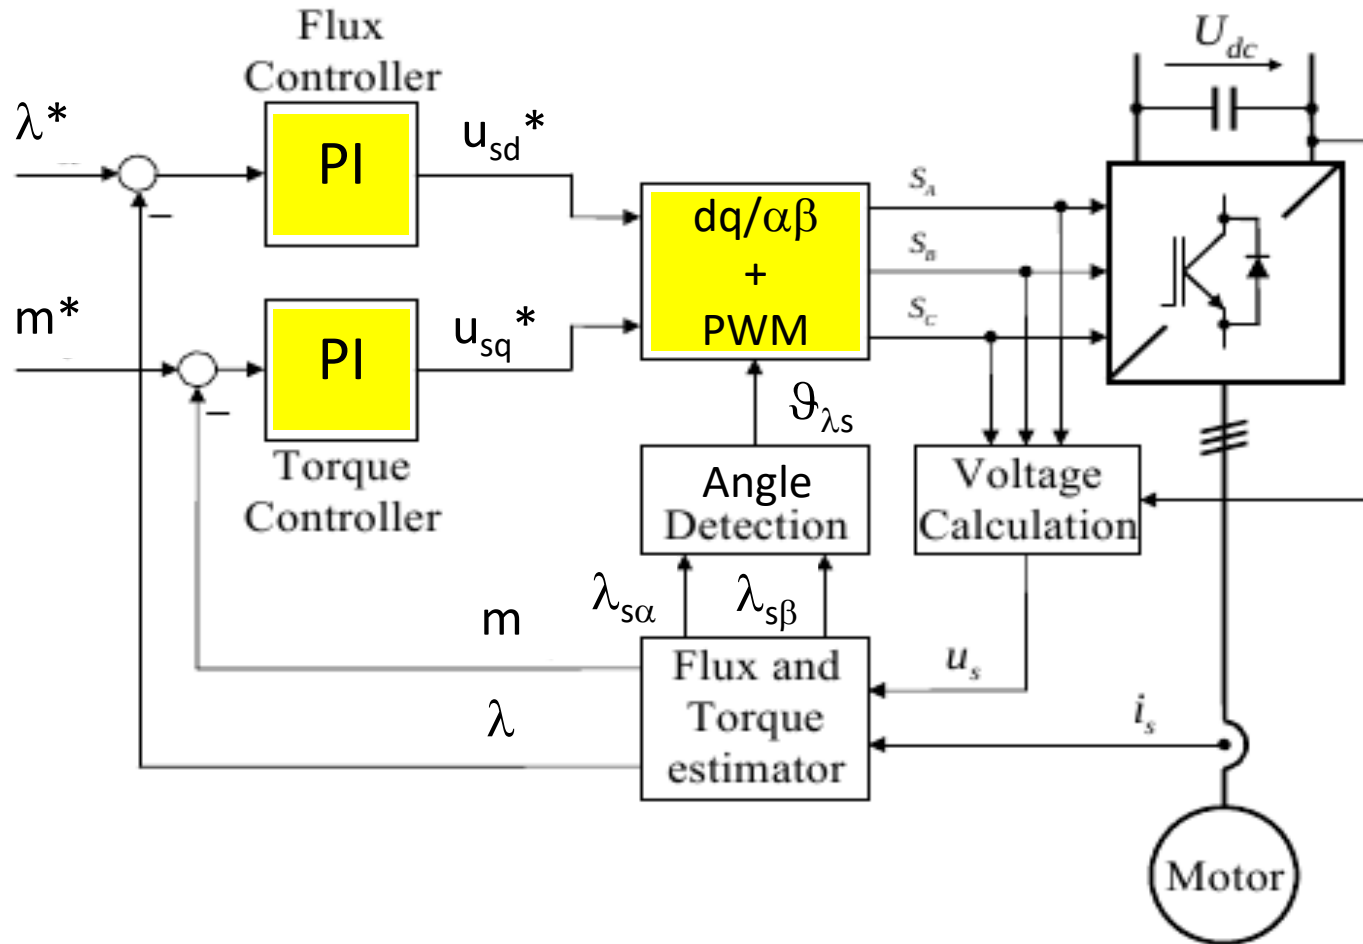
Flux Controller

$\lambda^*$

PI

$u_{sd}^*$

$U_{dc}$

$dq/\alpha\beta$ + PWM

$S_A$

$S_B$

$S_C$

$m^*$

PI

$u_{sq}^*$

$\vartheta_{\lambda s}$

Torque Controller

Angle Detection

Voltage Calculation

$\lambda_{s\alpha}$

$\lambda_{s\beta}$

m

Flux and Torque estimator

$u_s$

$\lambda$

$i_s$

Motor